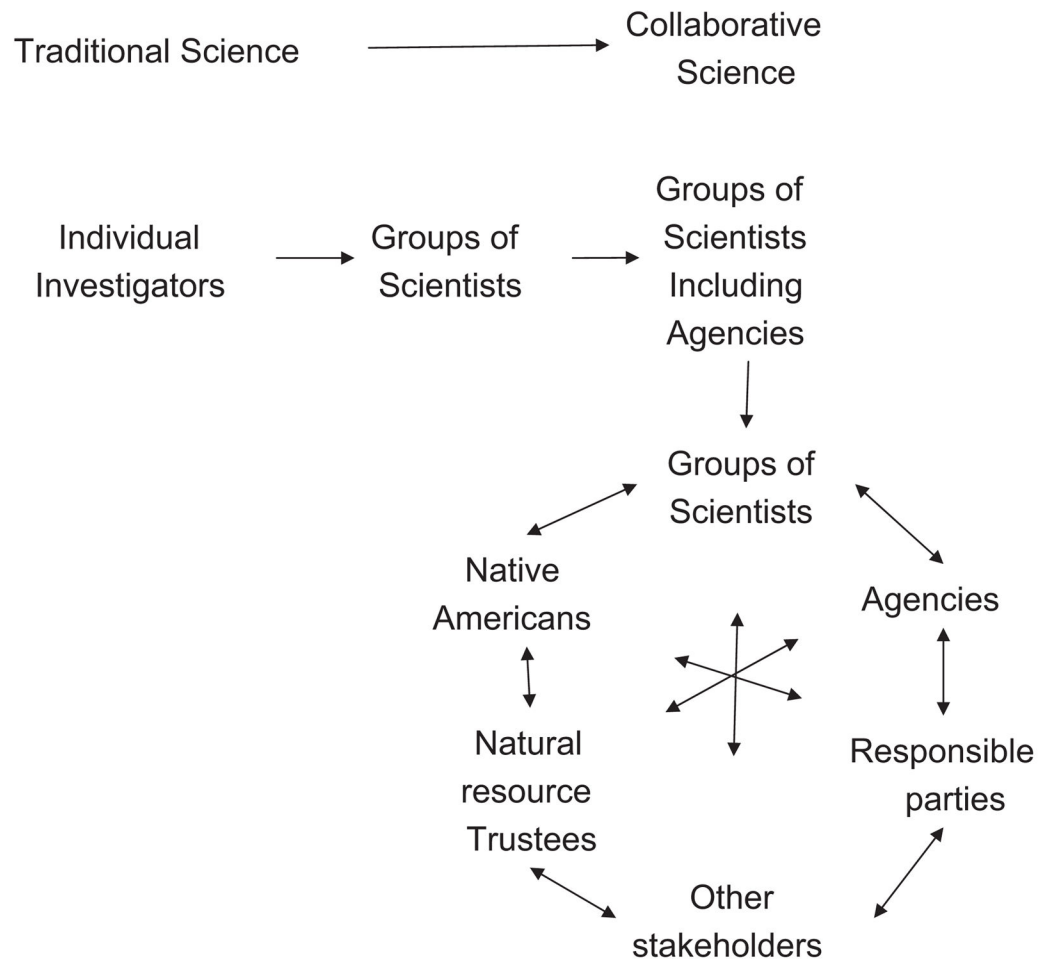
Traditional Science

Collaborative Science

Individual Investigators

Groups of Scientists

Groups of Scientists Including Agencies

Groups of Scientists

Native Americans

Agencies

Natural resource Trustees

Responsible parties

Other stakeholders